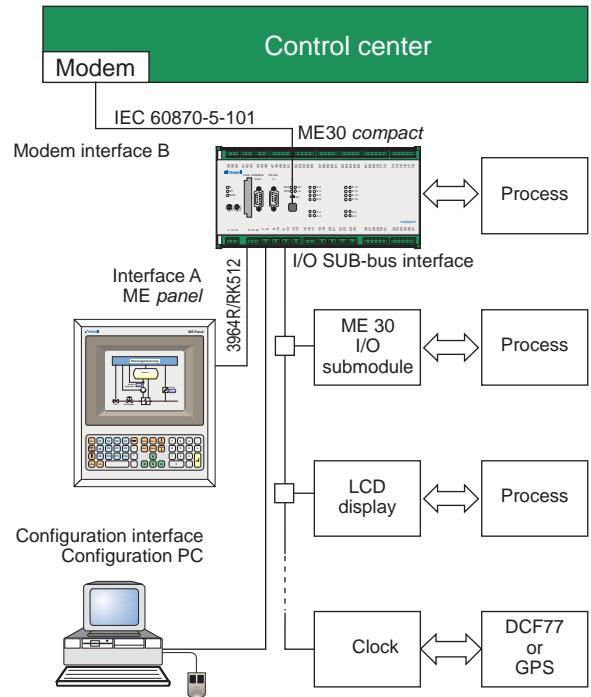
Control center

Modem

IEC 60870-5-101

ME30 *compact*

Modem interface B

compact

Process

I/O SUB-bus interface

Interface A
ME *panel*

3964R/RK512

ME Panel

ME 30
I/O
submodule

Process

LCD
display

Process

Configuration interface
Configuration PC

Clock

DCF77
or
GPS